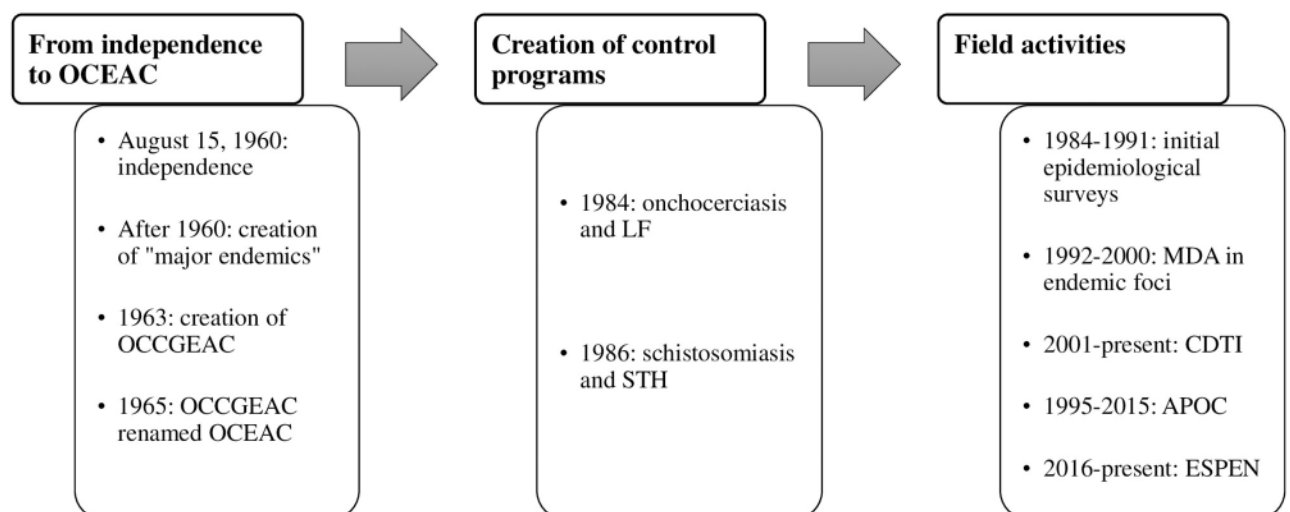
From independence to OCEAC

- August 15, 1960: independence
- After 1960: creation of "major endemics"
- 1963: creation of OCCGEAC
- 1965: OCCGEAC renamed OCEAC

Creation of control programs

- 1984: onchocerciasis and LF
- 1986: schistosomiasis and STH

Field activities

- 1984-1991: initial epidemiological surveys
- 1992-2000: MDA in endemic foci
- 2001-present: CDTI
- 1995-2015: APOC
- 2016-present: ESPEN